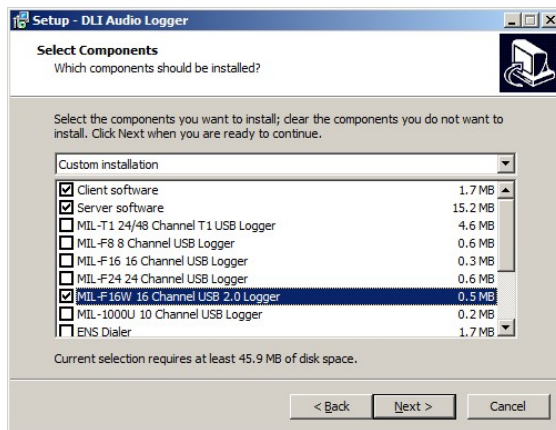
Setup - DLI Audio Logger

Select Components
Which components should be installed?

Select the components you want to install; clear the components you do not want to install. Click Next when you are ready to continue.

Custom installation

| | | |
|---|---|---|
| ☑ | Client software | 1.7 MB |
| ☑ | Server software | 15.2 MB |
| ☐ | MIL-T1 24/48 Channel T1 USB Logger | 4.6 MB |
| ☐ | MIL-F8 8 Channel USB Logger | 0.6 MB |
| ☐ | MIL-F16 16 Channel USB Logger | 0.3 MB |
| ☐ | MIL-F24 24 Channel USB Logger | 0.6 MB |
| ☑ | MIL-F16W 16 Channel USB 2.0 Logger | 0.5 MB |
| ☐ | MIL-1000U 10 Channel USB Logger | 0.2 MB |
| ☐ | ENS Dialer | 1.7 MB |

Current selection requires at least 45.9 MB of disk space.

< Back Next > Cancel